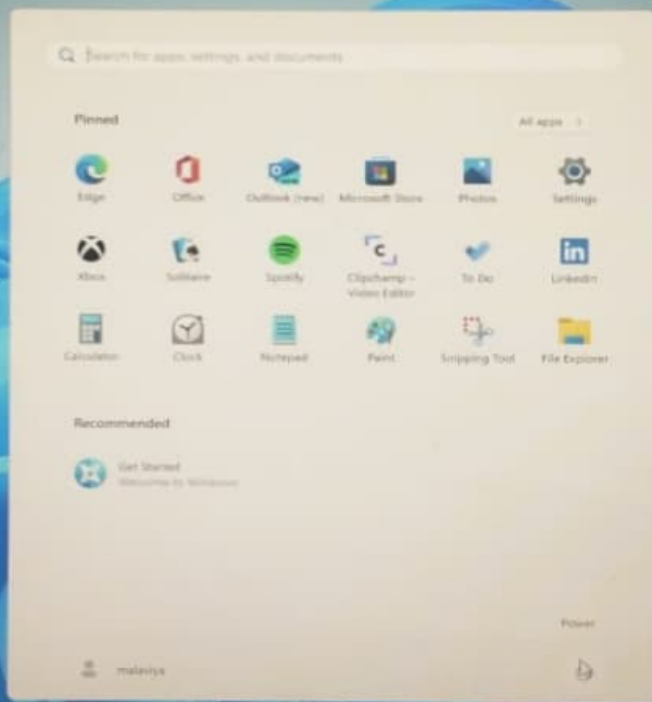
Search for apps, settings, and documents

Pinned

All apps >

Edge
Office
Outlook (new)
Microsoft Store
Photos
Settings
Xbox
Solitaire
Spotify
Clipchamp – Video Editor
To Do
LinkedIn
Calculator
Clock
Notepad
Paint
Snipping Tool
File Explorer

Recommended

Get Started
Welcome to Windows

Power

malaviya